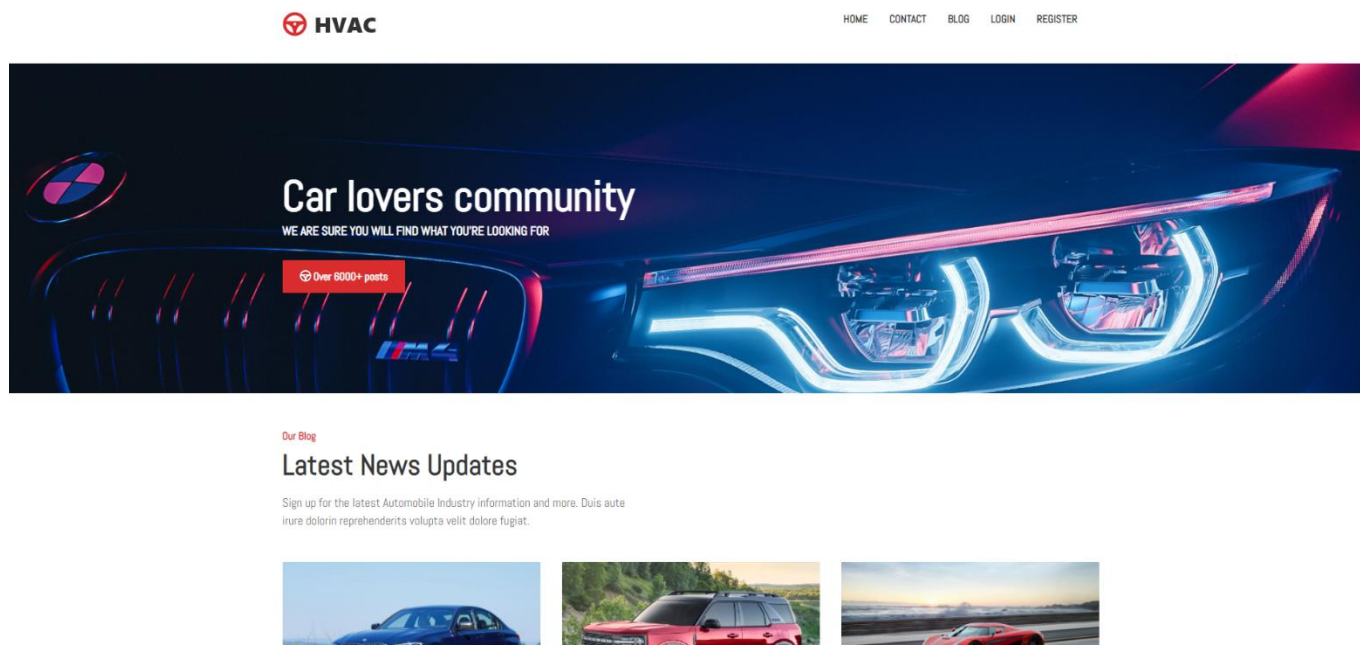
HVAC

HOME CONTACT BLOG LOGIN REGISTER

Car lovers community

WE ARE SURE YOU WILL FIND WHAT YOU'RE LOOKING FOR

Over 6000+ posts

Our Blog

Latest News Updates

Sign up for the latest Automobile Industry information and more. Duis aute irure dolorin reprehenderits volupta velit dolore fugiat.